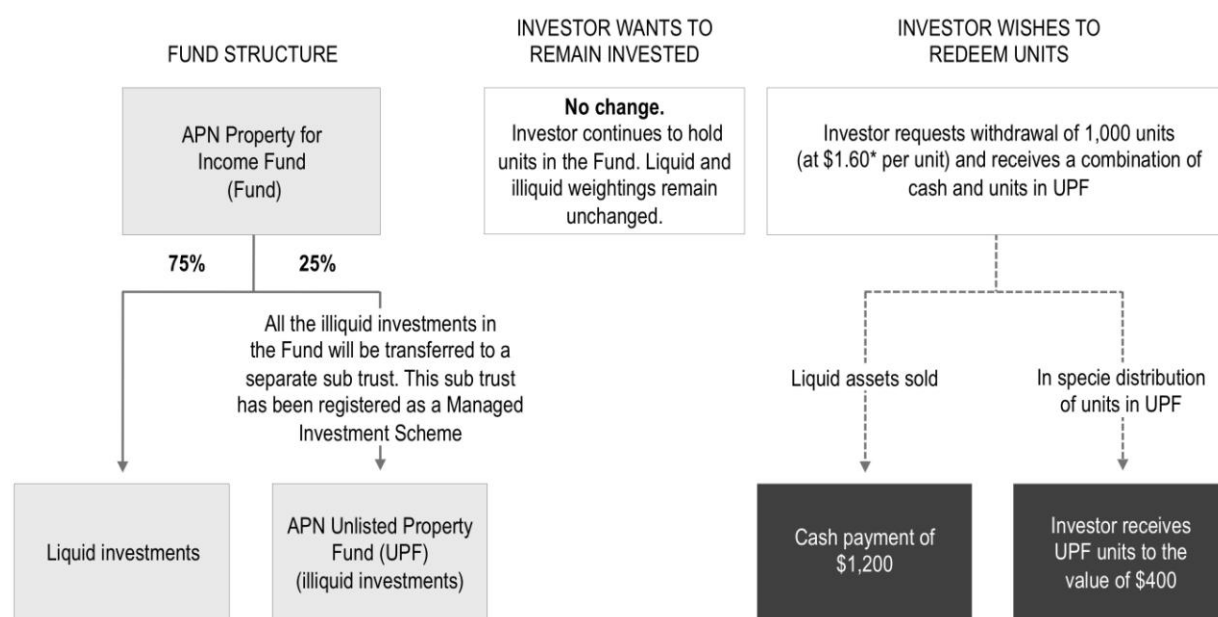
FUND STRUCTURE

INVESTOR WANTS TO REMAIN INVESTED

INVESTOR WISHES TO REDEEM UNITS

APN Property for Income Fund (Fund)

No change.
Investor continues to hold units in the Fund. Liquid and illiquid weightings remain unchanged.

Investor requests withdrawal of 1,000 units (at $1.60* per unit) and receives a combination of cash and units in UPF

75%

25%

All the illiquid investments in the Fund will be transferred to a separate sub trust. This sub trust has been registered as a Managed Investment Scheme

Liquid assets sold

In specie distribution of units in UPF

Liquid investments

APN Unlisted Property Fund (UPF) (illiquid investments)

Cash payment of $1,200

Investor receives UPF units to the value of $400